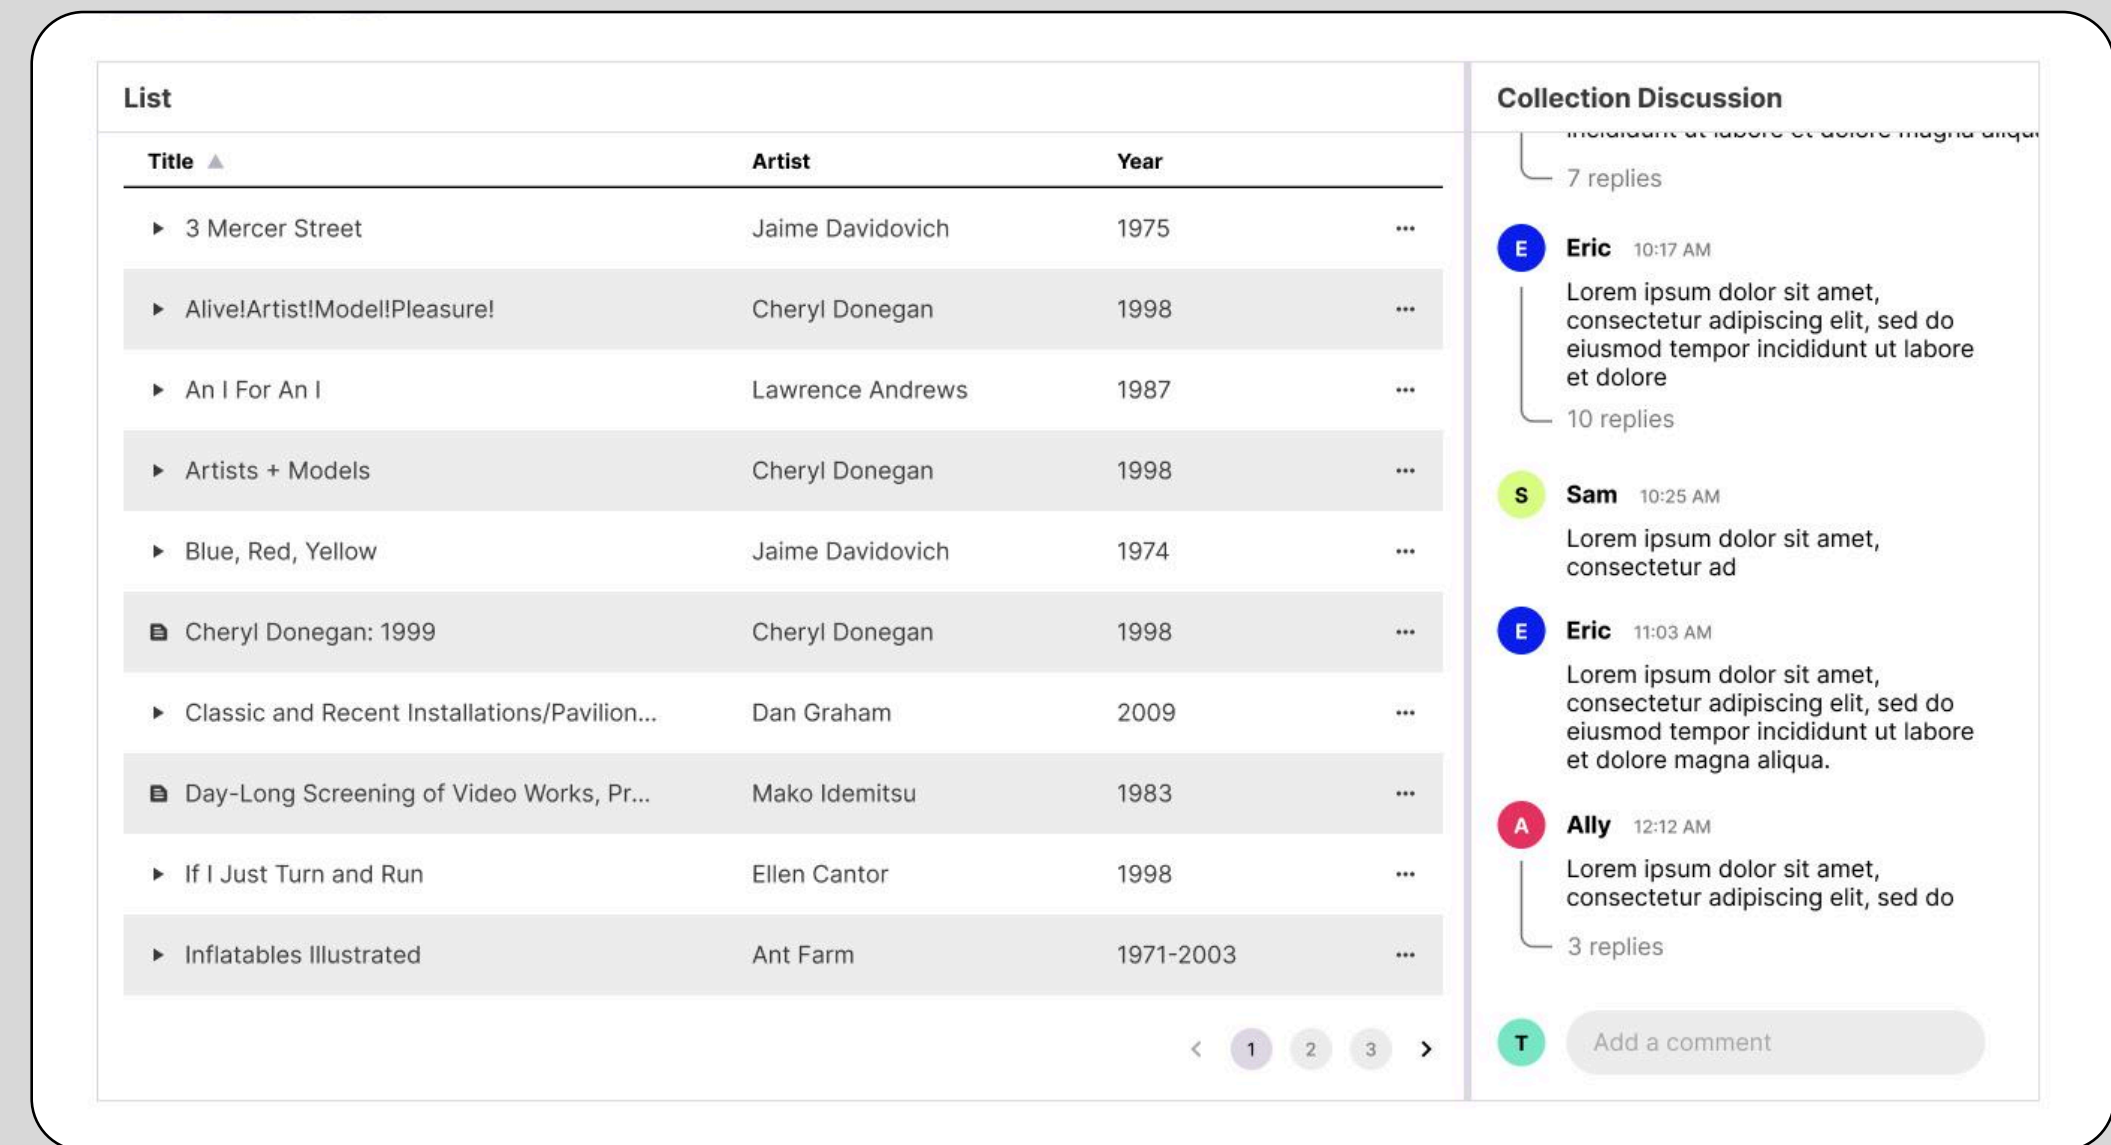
List

| Title ▲ | Artist | Year | |
|---|---|---|---|
| 3 Mercer Street | Jaime Davidovich | 1975 | ··· |
| Alive!Artist!Model!Pleasure! | Cheryl Donegan | 1998 | ··· |
| An I For An I | Lawrence Andrews | 1987 | ··· |
| Artists + Models | Cheryl Donegan | 1998 | ··· |
| Blue, Red, Yellow | Jaime Davidovich | 1974 | ··· |
| Cheryl Donegan: 1999 | Cheryl Donegan | 1998 | ··· |
| Classic and Recent Installations/Pavilion... | Dan Graham | 2009 | ··· |
| Day-Long Screening of Video Works, Pr... | Mako Idemitsu | 1983 | ··· |
| If I Just Turn and Run | Ellen Cantor | 1998 | ··· |
| Inflatables Illustrated | Ant Farm | 1971-2003 | ··· |

< 1 2 3 >

Collection Discussion

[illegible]

7 replies

E Eric 10:17 AM
Lorem ipsum dolor sit amet, consectetur adipiscing elit, sed do eiusmod tempor incididunt ut labore et dolore
10 replies

S Sam 10:25 AM
Lorem ipsum dolor sit amet, consectetur ad

E Eric 11:03 AM
Lorem ipsum dolor sit amet, consectetur adipiscing elit, sed do eiusmod tempor incididunt ut labore et dolore magna aliqua.

A Ally 12:12 AM
Lorem ipsum dolor sit amet, consectetur adipiscing elit, sed do
3 replies

T Add a comment